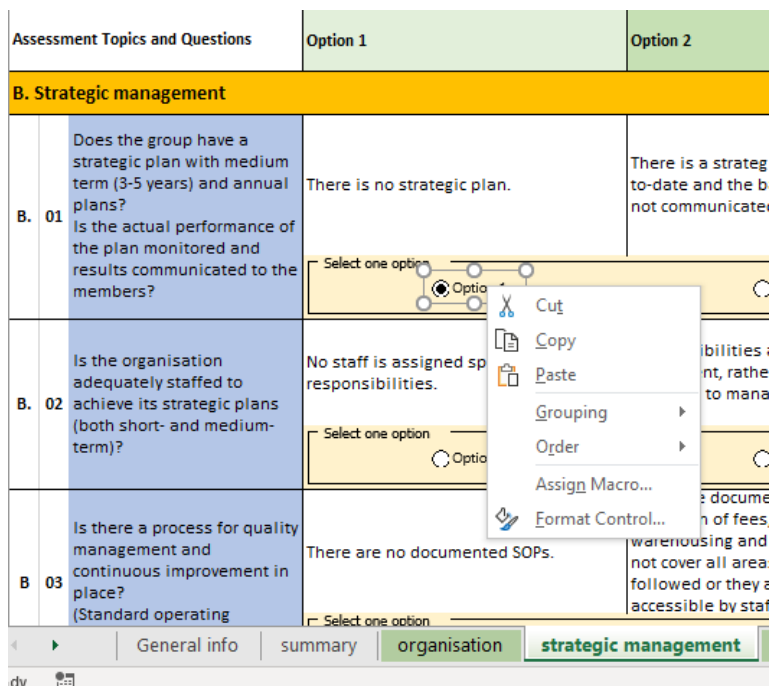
| Assessment Topics and Questions | | | Option 1 | Option 2 |
|---|---|---|---|---|
| B. Strategic management | | | | |
| B. | 01 | Does the group have a strategic plan with medium term (3-5 years) and annual plans? Is the actual performance of the plan monitored and results communicated to the members? | There is no strategic plan. | There is a strateg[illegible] to-date and the b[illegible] not communicate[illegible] |
| | | | Select one option ◉ Optio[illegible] | |
| B. | 02 | Is the organisation adequately staffed to achieve its strategic plans (both short- and medium-term)? | No staff is assigned sp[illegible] responsibilities. | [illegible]ibilities a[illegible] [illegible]nt, rathe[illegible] to mana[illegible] |
| | | | Select one option ○ Optio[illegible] | |
| B | 03 | Is there a process for quality management and continuous improvement in place? (Standard operating | There are no documented SOPs. | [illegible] docume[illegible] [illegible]n of fees, warehousing and not cover all area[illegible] followed or they a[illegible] accessible by staf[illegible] |
| | | | Select one option | |

Cut
Copy
Paste
Grouping
Order
Assign Macro...
Format Control...

General info | summary | organisation | strategic management

dy